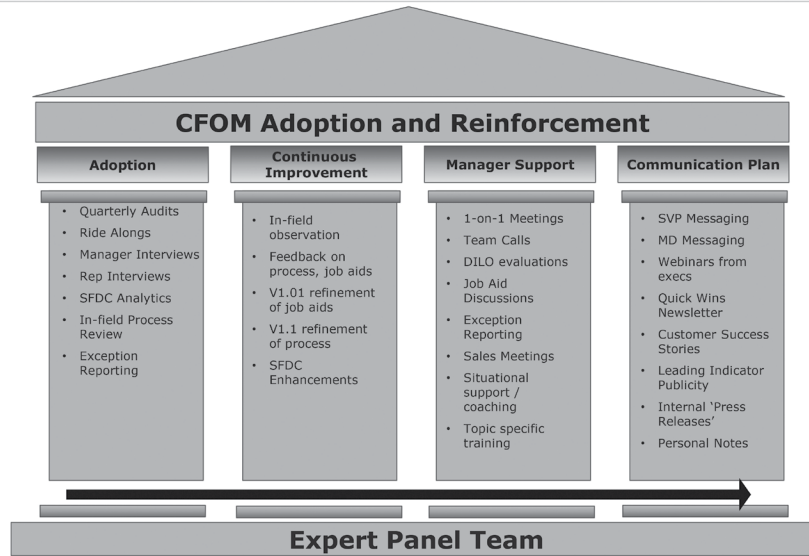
CFOM Adoption and Reinforcement

Adoption

- Quarterly Audits
- Ride Alongs
- Manager Interviews
- Rep Interviews
- SFDC Analytics
- In-field Process Review
- Exception Reporting

Continuous Improvement

- In-field observation
- Feedback on process, job aids
- V1.01 refinement of job aids
- V1.1 refinement of process
- SFDC Enhancements

Manager Support

- 1-on-1 Meetings
- Team Calls
- DILO evaluations
- Job Aid Discussions
- Exception Reporting
- Sales Meetings
- Situational support / coaching
- Topic specific training

Communication Plan

- SVP Messaging
- MD Messaging
- Webinars from execs
- Quick Wins Newsletter
- Customer Success Stories
- Leading Indicator Publicity
- Internal 'Press Releases'
- Personal Notes

Expert Panel Team